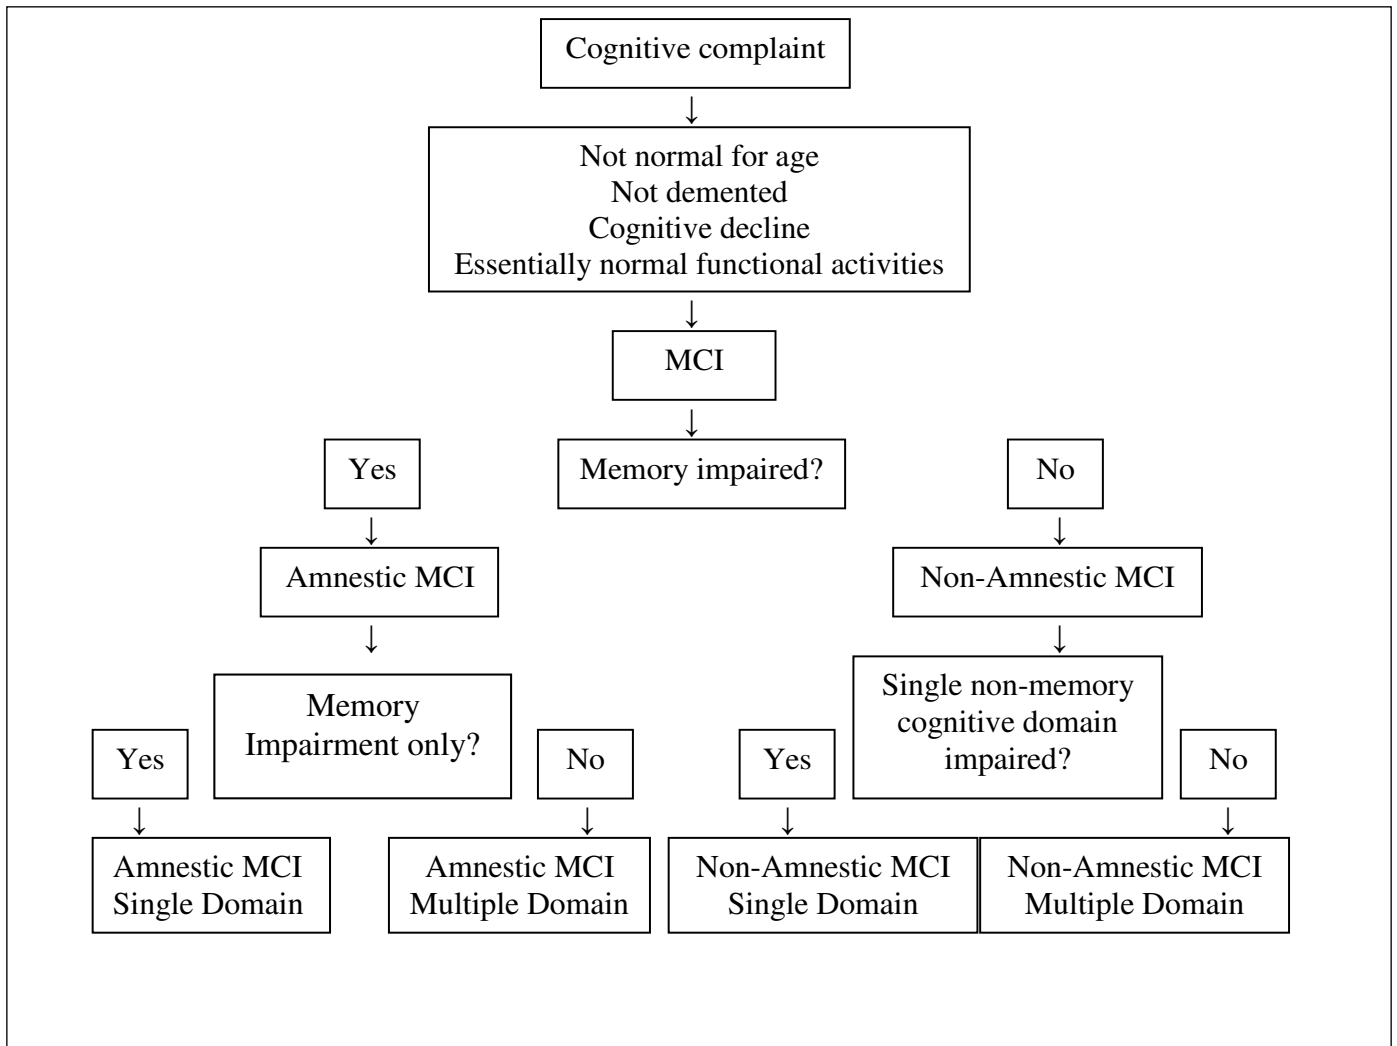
Cognitive complaint

Not normal for age
Not demented
Cognitive decline
Essentially normal functional activities

MCI

Yes

Memory impaired?

No

Amnestic MCI

Non-Amnestic MCI

Memory
Impairment only?

Single non-memory
cognitive domain
impaired?

Yes

No

Yes

No

Amnestic MCI
Single Domain

Amnestic MCI
Multiple Domain

Non-Amnestic MCI
Single Domain

Non-Amnestic MCI
Multiple Domain